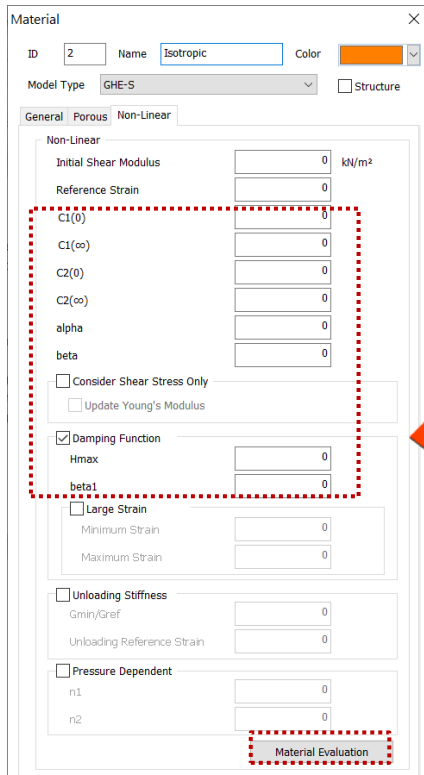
Material

ID 2 Name Isotropic Color

Model Type GHE-S

Structure

General Porous Non-Linear

Non-Linear

Initial Shear Modulus 0 kN/m²

Reference Strain 0

C1(0) 0

C1(∞) 0

C2(0) 0

C2(∞) 0

alpha 0

beta 0

Consider Shear Stress Only

Update Young's Modulus

Damping Function

Hmax 0

beta1 0

Large Strain

Minimum Strain 0

Maximum Strain 0

Unloading Stiffness

Gmin/Gref 0

Unloading Reference Strain 0

Pressure Dependent

n1 0

n2 0

Material Evaluation